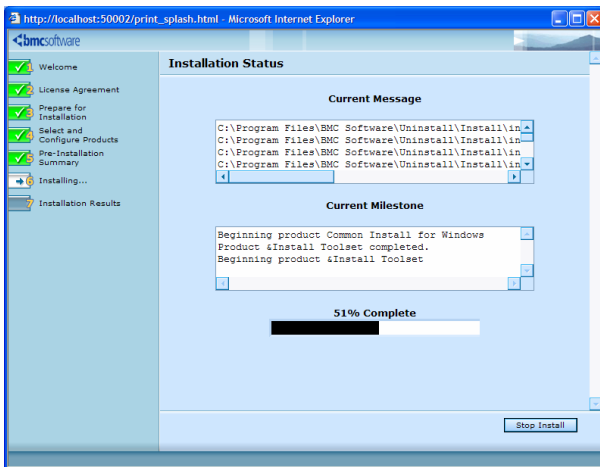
http://localhost:50002/print_splash.html - Microsoft Internet Explorer

bmcsoftware

1 Welcome
2 License Agreement
3 Prepare for Installation
4 Select and Configure Products
5 Pre-Installation Summary
6 Installing...
7 Installation Results

Installation Status

Current Message

C:\Program Files\BMC Software\Uninstall\Install\in
C:\Program Files\BMC Software\Uninstall\Install\in
C:\Program Files\BMC Software\Uninstall\Install\in
C:\Program Files\BMC Software\Uninstall\Install\in

Current Milestone

Beginning product Common Install for Windows
Product &Install Toolset completed.
Beginning product &Install Toolset

51% Complete

Stop Install